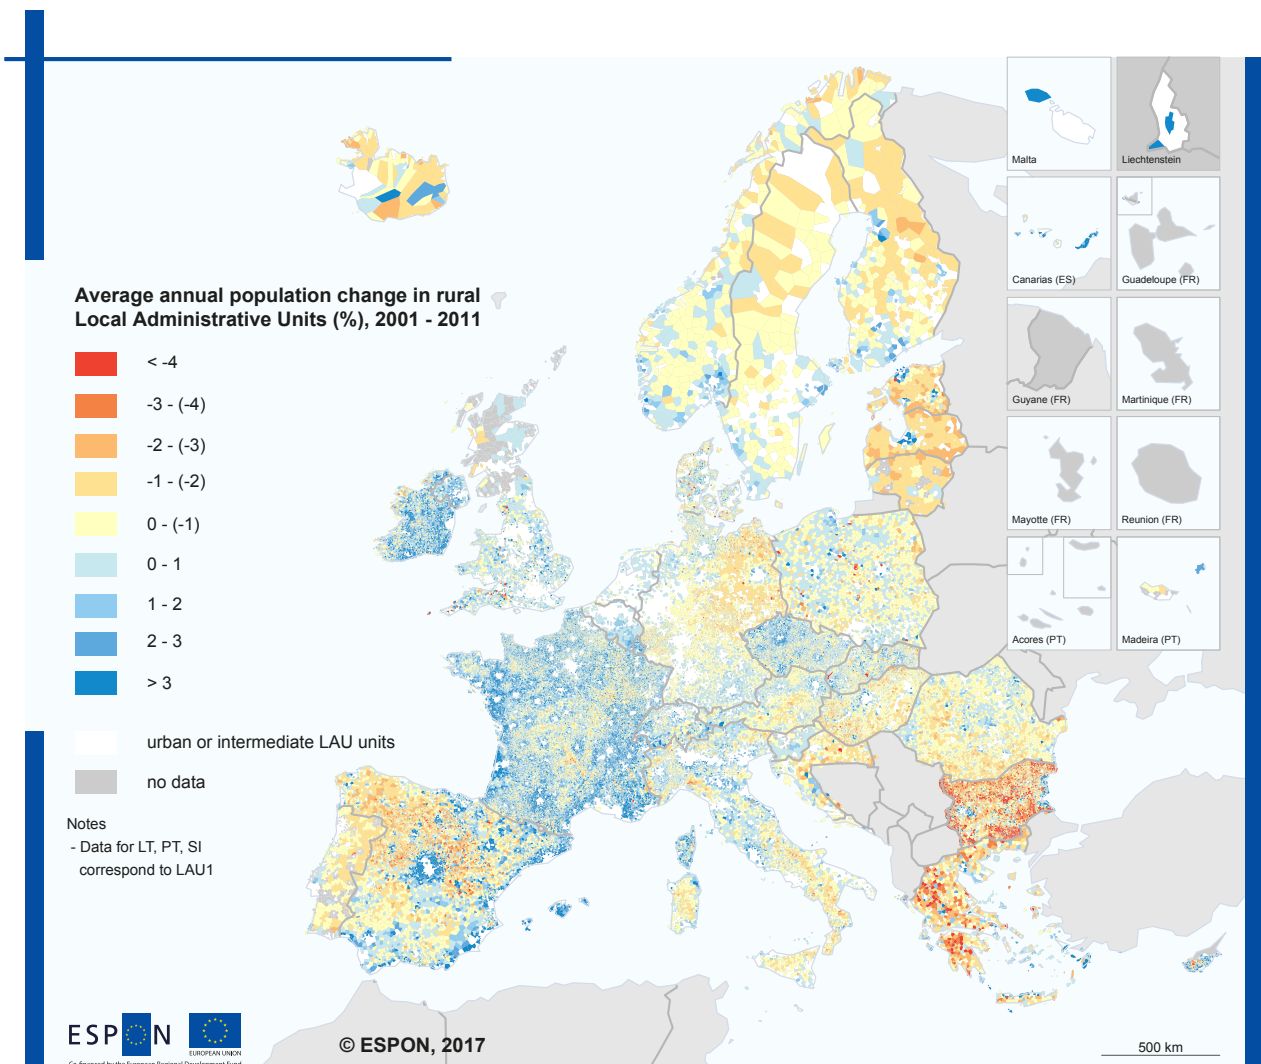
Average annual population change in rural Local Administrative Units (%), 2001 - 2011

< -4

-3 - (-4)

-2 - (-3)

-1 - (-2)

0 - (-1)

0 - 1

1 - 2

2 - 3

> 3

urban or intermediate LAU units

no data

Notes
- Data for LT, PT, SI
correspond to LAU1

Malta

Liechtenstein

Canarias (ES)

Guadeloupe (FR)

Guyane (FR)

Martinique (FR)

Mayotte (FR)

Reunion (FR)

Acores (PT)

Madeira (PT)

ESPON

EUROPEAN UNION

Co-financed by the European Regional Development Fund

© ESPON, 2017

500 km